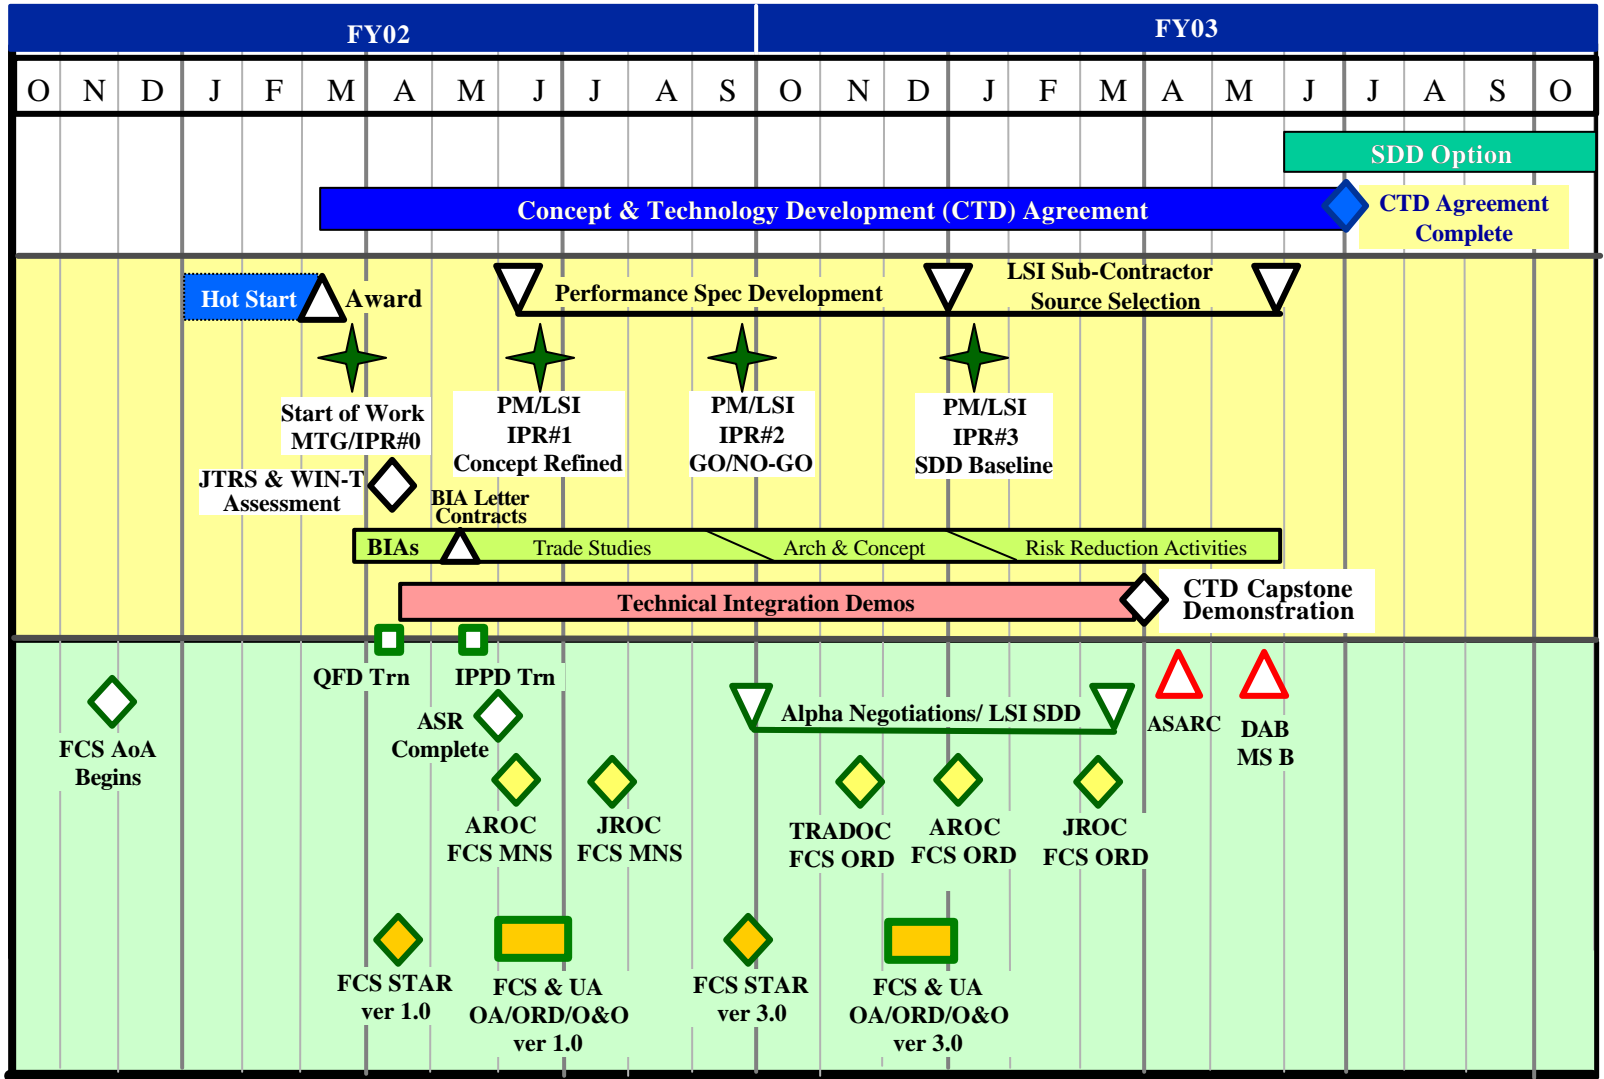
FY02

FY03

| O | N | D | J | F | M | A | M | J | J | A | S | O | N | D | J | F | M | A | M | J | J | A | S | O |
|---|---|---|---|---|---|---|---|---|---|---|---|---|---|---|---|---|---|---|---|---|---|---|---|---|

SDD Option

Concept & Technology Development (CTD) Agreement

CTD Agreement Complete

Hot Start

Award

Performance Spec Development

LSI Sub-Contractor Source Selection

Start of Work MTG/IPR#0

PM/LSI IPR#1 Concept Refined

PM/LSI IPR#2 GO/NO-GO

PM/LSI IPR#3 SDD Baseline

JTRS & WIN-T Assessment

BIA Letter Contracts

BIAs

Trade Studies

Arch & Concept

Risk Reduction Activities

Technical Integration Demos

CTD Capstone Demonstration

QFD Trn

IPPD Trn

FCS AoA Begins

ASR Complete

Alpha Negotiations/ LSI SDD

ASARC

DAB MS B

AROC FCS MNS

JROC FCS MNS

TRADOC FCS ORD

AROC FCS ORD

JROC FCS ORD

FCS STAR ver 1.0

FCS & UA OA/ORD/O&O ver 1.0

FCS STAR ver 3.0

FCS & UA OA/ORD/O&O ver 3.0